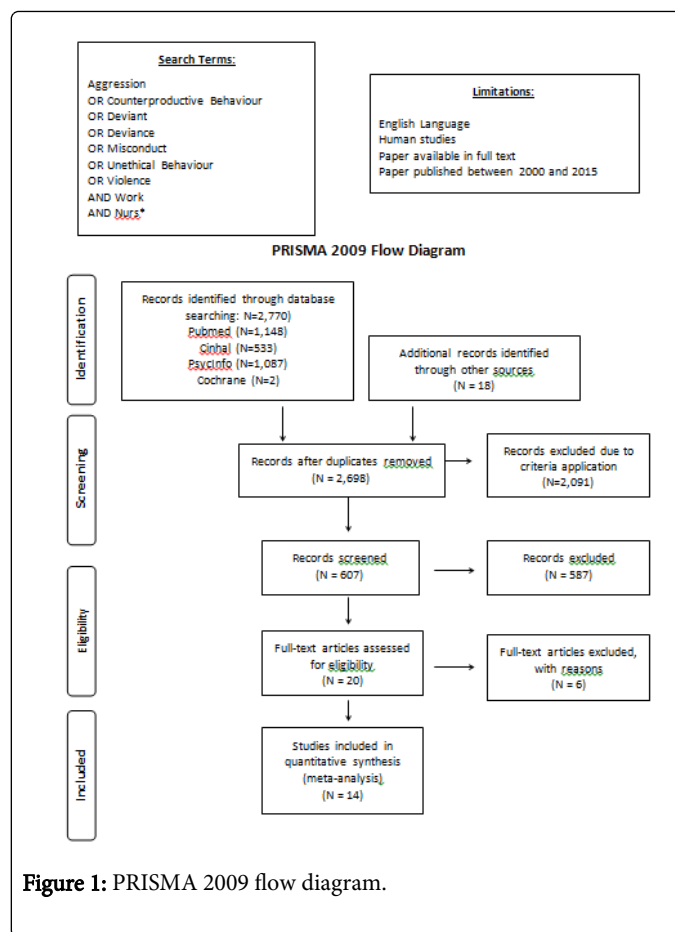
Search Terms:

Aggression
OR Counterproductive Behaviour
OR Deviant
OR Deviance
OR Misconduct
OR Unethical Behaviour
OR Violence
AND Work
AND Nurs*

Limitations:

English Language
Human studies
Paper available in full text
Paper published between 2000 and 2015

PRISMA 2009 Flow Diagram

Identification

Records identified through database searching: N=2,770)
Pubmed (N=1,148)
Cinhal (N=533)
PsycInfo (N=1,087)
Cochrane (N=2)

Additional records identified through other sources
(N = 18)

Screening

Records after duplicates removed
(N = 2,698)

Records excluded due to criteria application
(N=2,091)

Records screened
(N = 607)

Records excluded
(N = 587)

Eligibility

Full-text articles assessed for eligibility
(N = 20)

Full-text articles excluded, with reasons
(N = 6)

Included

Studies included in quantitative synthesis (meta-analysis)
(N = 14)

Figure 1: PRISMA 2009 flow diagram.